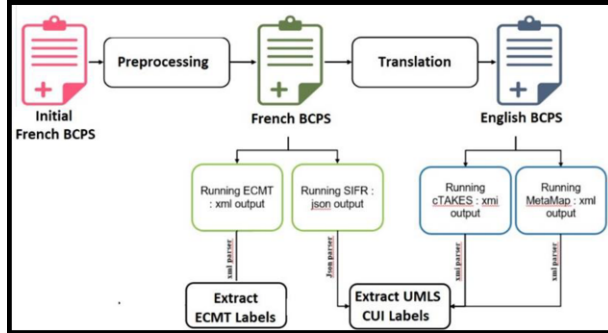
Initial French BCPS

Preprocessing

French BCPS

Translation

English BCPS

Running ECMT : xml output

Running SIFR : json output

Running cTAKES : xmi output

Running MetaMap : xml output

xml parser

Json parser

xmi parser

xml parser

Extract ECMT Labels

Extract UMLS CUI Labels